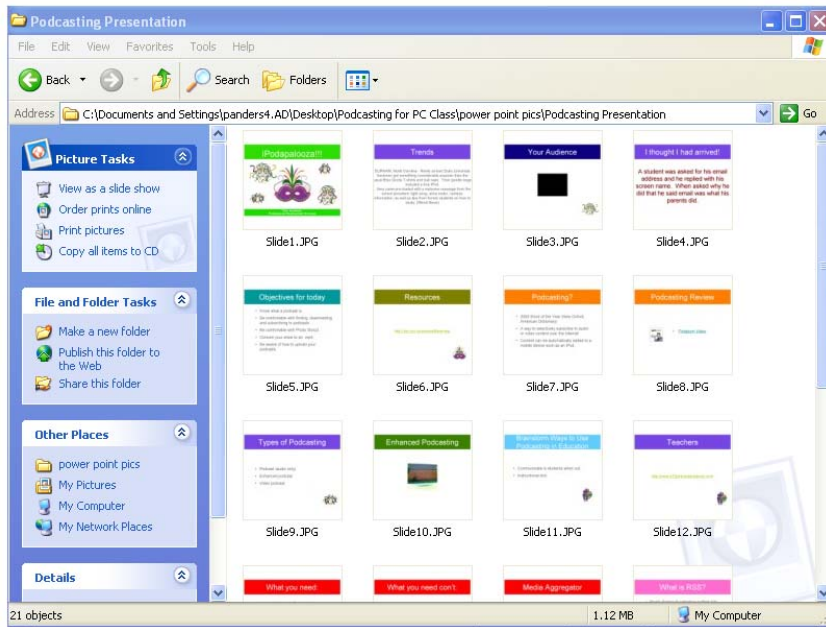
Podcasting Presentation

File Edit View Favorites Tools Help

Back Search Folders

Address C:\Documents and Settings\panders4.AD\Desktop\Podcasting for PC Class\power point pics\Podcasting Presentation Go

Picture Tasks

View as a slide show
Order prints online
Print pictures
Copy all items to CD

File and Folder Tasks

Make a new folder
Publish this folder to the Web
Share this folder

Other Places

power point pics
My Pictures
My Computer
My Network Places

Details

¡Podapalooza!!!
Slide1.JPG

Trends
Slide2.JPG

Your Audience
Slide3.JPG

I thought I had arrived!
A student was asked for his email address and he replied with his screen name. When asked why he did that he said email was what his parents did.
Slide4.JPG

Objectives for today
Slide5.JPG

Resources
Slide6.JPG

Podcasting?
Slide7.JPG

Podcasting Review
Slide8.JPG

Types of Podcasting
Slide9.JPG

Enhanced Podcasting
Slide10.JPG

Brainstorm Ways to Use Podcasting in Education
Slide11.JPG

Teachers
Slide12.JPG

What you need
What you need con't
Media Aggregator
What is RSS?

21 objects 1.12 MB My Computer